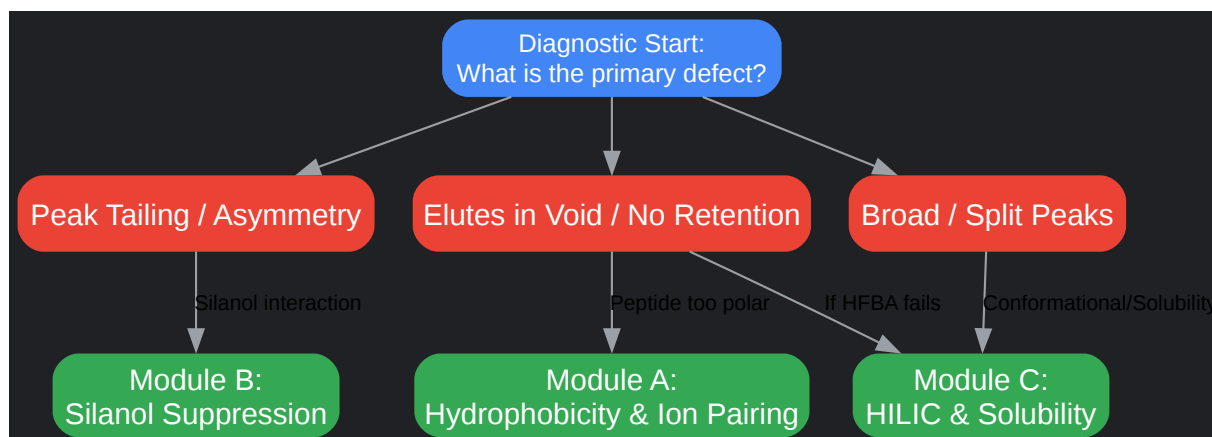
Diagnostic Start:
What is the primary defect?

Peak Tailing / Asymmetry

Elutes in Void / No Retention

Broad / Split Peaks

Silanol interaction

Peptide too polar

If HFBA fails

Conformational/Solubility

Module B:
Silanol Suppression

Module A:
Hydrophobicity & Ion Pairing

Module C:
HILIC & Solubility